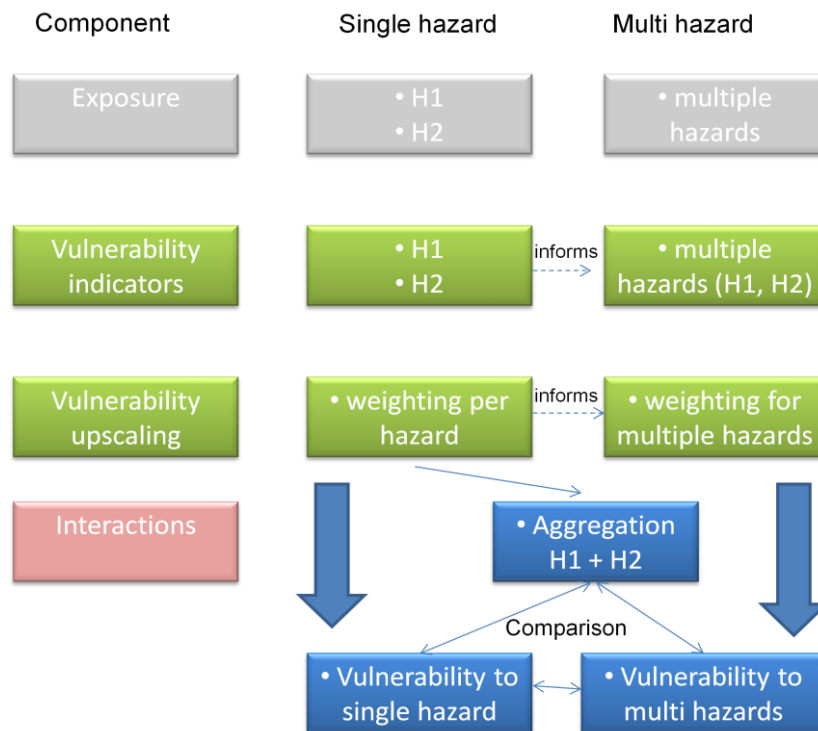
Component

Single hazard

Multi hazard

Exposure

• H1
• H2

• multiple hazards

Vulnerability indicators

• H1
• H2

informs

• multiple hazards (H1, H2)

Vulnerability upscaling

• weighting per hazard

informs

• weighting for multiple hazards

Interactions

• Aggregation H1 + H2

Comparison

• Vulnerability to single hazard

• Vulnerability to multi hazards